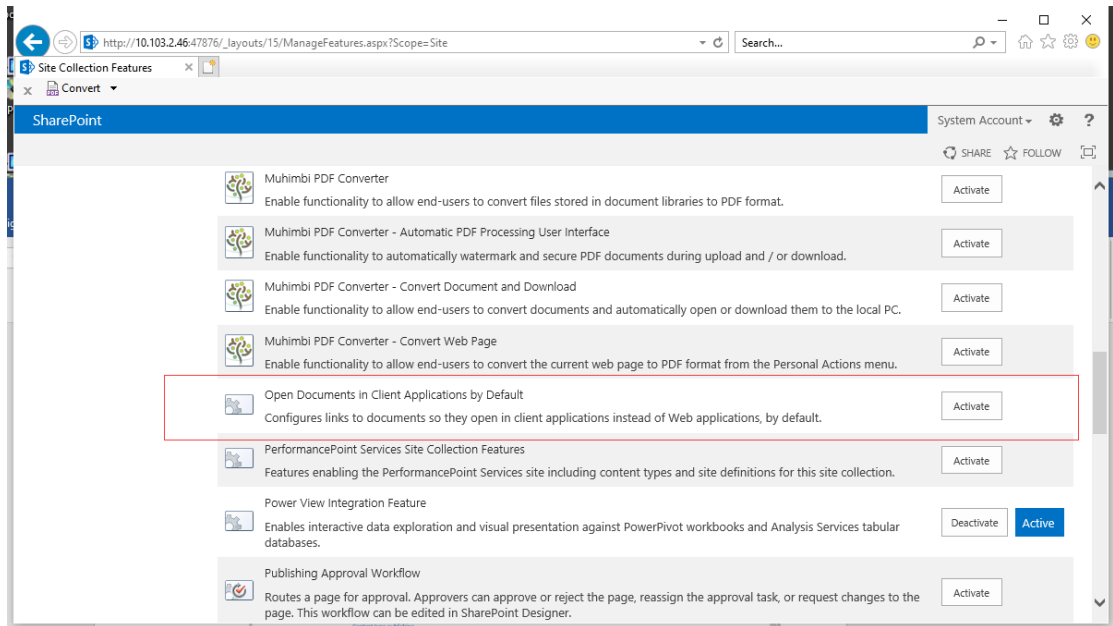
http://10.103.2.46:47876/_layouts/15/ManageFeatures.aspx?Scope=Site
Search...
Site Collection Features
Convert
SharePoint
System Account
?
SHARE FOLLOW

Muhimbi PDF Converter
Enable functionality to allow end-users to convert files stored in document libraries to PDF format.
Activate

Muhimbi PDF Converter - Automatic PDF Processing User Interface
Enable functionality to automatically watermark and secure PDF documents during upload and / or download.
Activate

Muhimbi PDF Converter - Convert Document and Download
Enable functionality to allow end-users to convert documents and automatically open or download them to the local PC.
Activate

Muhimbi PDF Converter - Convert Web Page
Enable functionality to allow end-users to convert the current web page to PDF format from the Personal Actions menu.
Activate

Open Documents in Client Applications by Default
Configures links to documents so they open in client applications instead of Web applications, by default.
Activate

PerformancePoint Services Site Collection Features
Features enabling the PerformancePoint Services site including content types and site definitions for this site collection.
Activate

Power View Integration Feature
Enables interactive data exploration and visual presentation against PowerPivot workbooks and Analysis Services tabular databases.
Deactivate
Active

Publishing Approval Workflow
Routes a page for approval. Approvers can approve or reject the page, reassign the approval task, or request changes to the page. This workflow can be edited in SharePoint Designer.
Activate